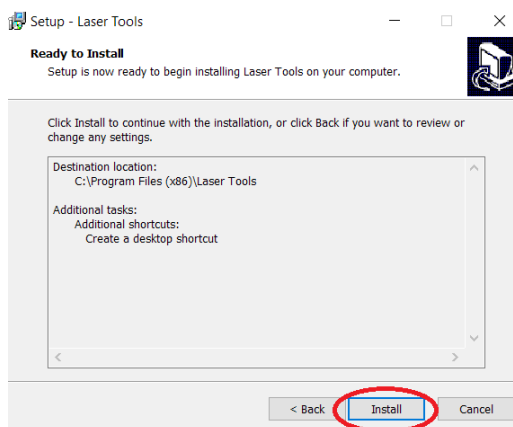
Setup - Laser Tools

Ready to Install

Setup is now ready to begin installing Laser Tools on your computer.

Click Install to continue with the installation, or click Back if you want to review or change any settings.

Destination location:
C:\Program Files (x86)\Laser Tools

Additional tasks:
Additional shortcuts:
Create a desktop shortcut

< Back
Install
Cancel